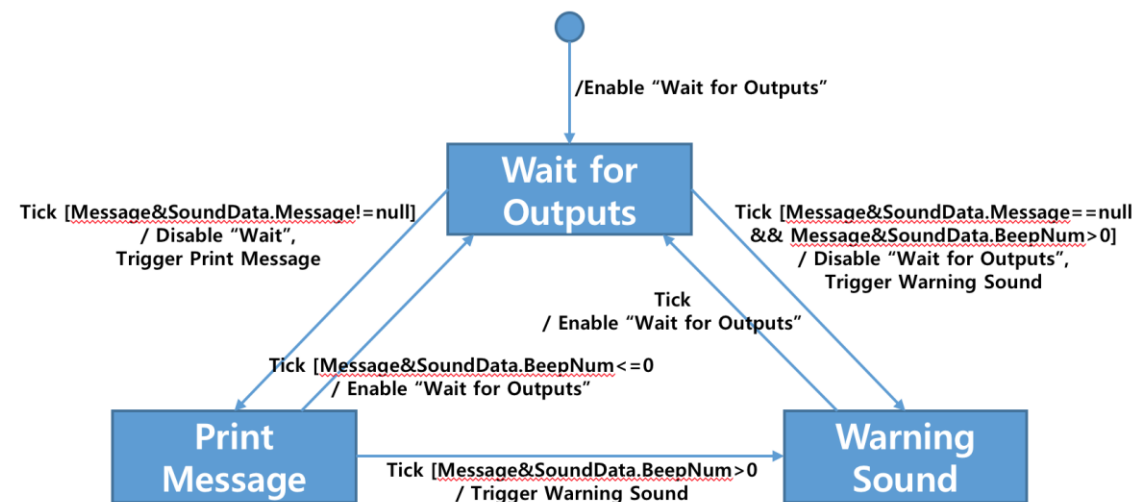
/Enable “Wait for Outputs”

Wait for Outputs

Tick [Message&SoundData.Message!=null] / Disable “Wait”, Trigger Print Message

Tick [Message&SoundData.Message==null && Message&SoundData.BeepNum>0] / Disable “Wait for Outputs”, Trigger Warning Sound

Tick / Enable “Wait for Outputs”

Tick [Message&SoundData.BeepNum<=0 / Enable “Wait for Outputs”

Print Message

Warning Sound

Tick [Message&SoundData.BeepNum>0 / Trigger Warning Sound